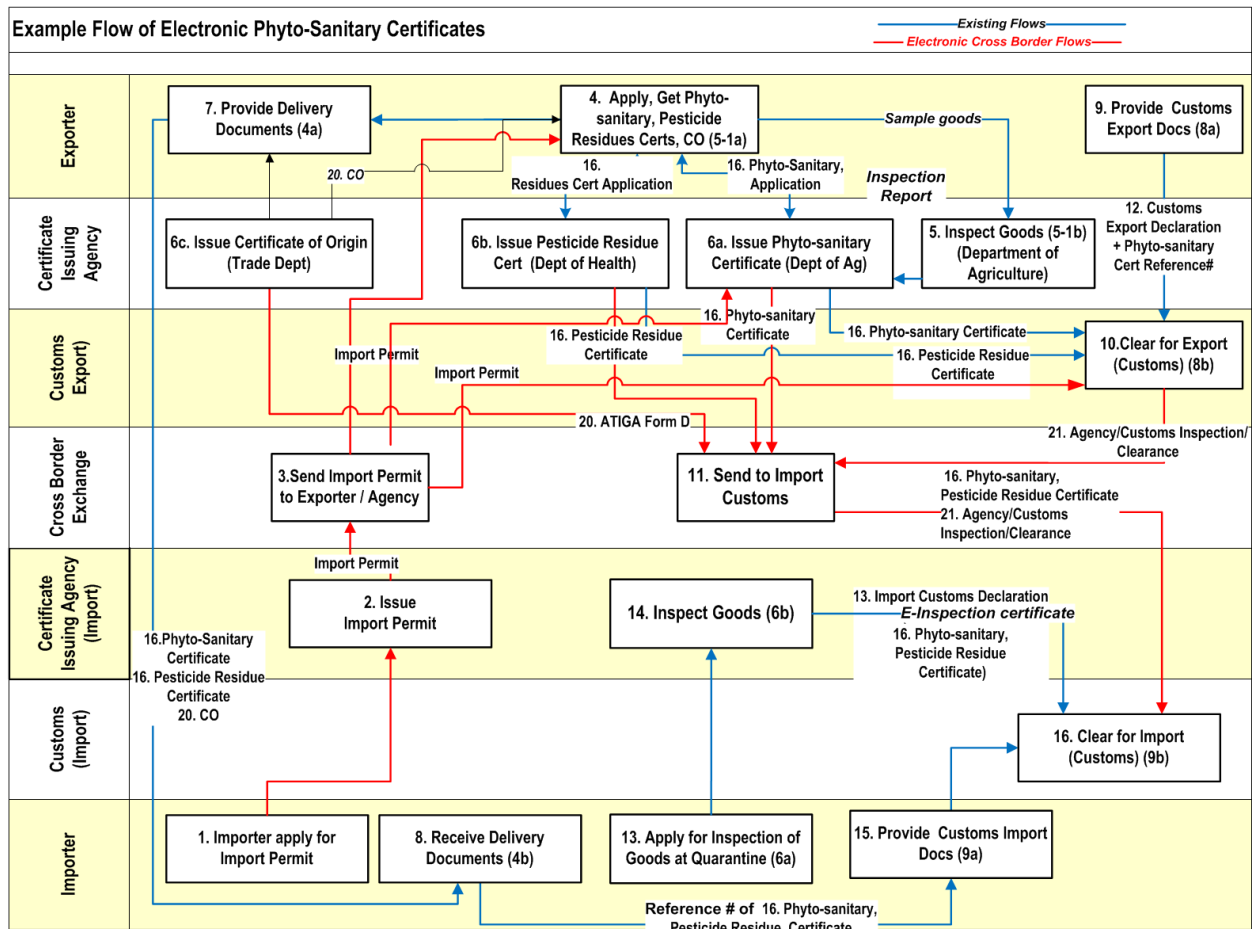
Example Flow of Electronic Phyto-Sanitary Certificates

Existing Flows
Electronic Cross Border Flows

Exporter

Certificate Issuing Agency

Customs Export)

Cross Border Exchange

Certificate Issuing Agency (Import)

Customs (Import)

Importer

7. Provide Delivery Documents (4a)

4. Apply, Get Phyto-sanitary, Pesticide Residues Certs, CO (5-1a)

Sample goods

9. Provide Customs Export Docs (8a)

20. CO

16. Residues Cert Application

16. Phyto-Sanitary, Application

Inspection Report

12. Customs Export Declaration + Phyto-sanitary Cert Reference#

6c. Issue Certificate of Origin (Trade Dept)

6b. Issue Pesticide Residue Cert (Dept of Health)

6a. Issue Phyto-sanitary Certificate (Dept of Ag)

5. Inspect Goods (5-1b) (Department of Agriculture)

16. Phyto-sanitary Certificate

16. Pesticide Residue Certificate

Import Permit

16. Phyto-sanitary Certificate

10.Clear for Export (Customs) (8b)

Import Permit

16. Pesticide Residue Certificate

20. ATIGA Form D

21. Agency/Customs Inspection/ Clearance

3.Send Import Permit to Exporter / Agency

11. Send to Import Customs

16. Phyto-sanitary, Pesticide Residue Certificate

21. Agency/Customs Inspection/Clearance

Import Permit

2. Issue Import Permit

14. Inspect Goods (6b)

13. Import Customs Declaration

E-Inspection certificate

16. Phyto-sanitary, Pesticide Residue Certificate)

16.Phyto-Sanitary Certificate
16. Pesticide Residue Certificate
20. CO

16. Clear for Import (Customs) (9b)

1. Importer apply for Import Permit

8. Receive Delivery Documents (4b)

13. Apply for Inspection of Goods at Quarantine (6a)

15. Provide Customs Import Docs (9a)

Reference # of 16. Phyto-sanitary, Pesticide Residue Certificate